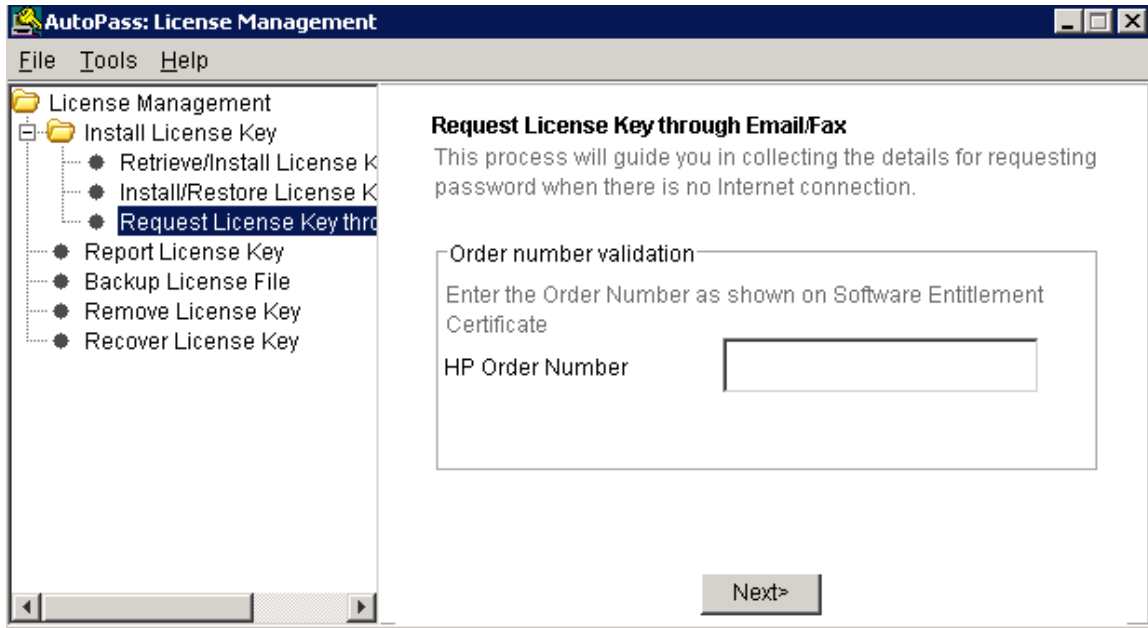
AutoPass: License Management

File Tools Help

License Management
Install License Key
Retrieve/Install License K
Install/Restore License K
Request License Key thro
Report License Key
Backup License File
Remove License Key
Recover License Key

Request License Key through Email/Fax
This process will guide you in collecting the details for requesting password when there is no Internet connection.

Order number validation
Enter the Order Number as shown on Software Entitlement Certificate
HP Order Number

Next>